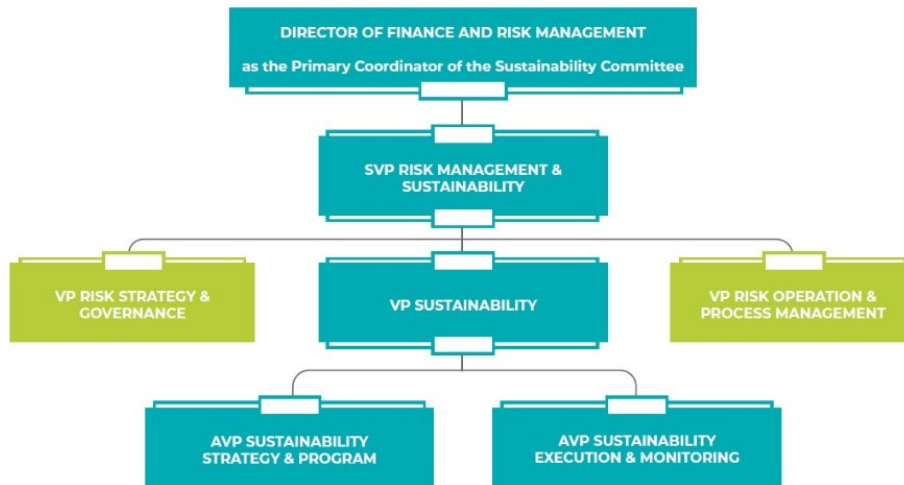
DIRECTOR OF FINANCE AND RISK MANAGEMENT
as the Primary Coordinator of the Sustainability Committee

SVP RISK MANAGEMENT & SUSTAINABILITY

VP RISK STRATEGY & GOVERNANCE

VP SUSTAINABILITY

VP RISK OPERATION & PROCESS MANAGEMENT

AVP SUSTAINABILITY STRATEGY & PROGRAM

AVP SUSTAINABILITY EXECUTION & MONITORING